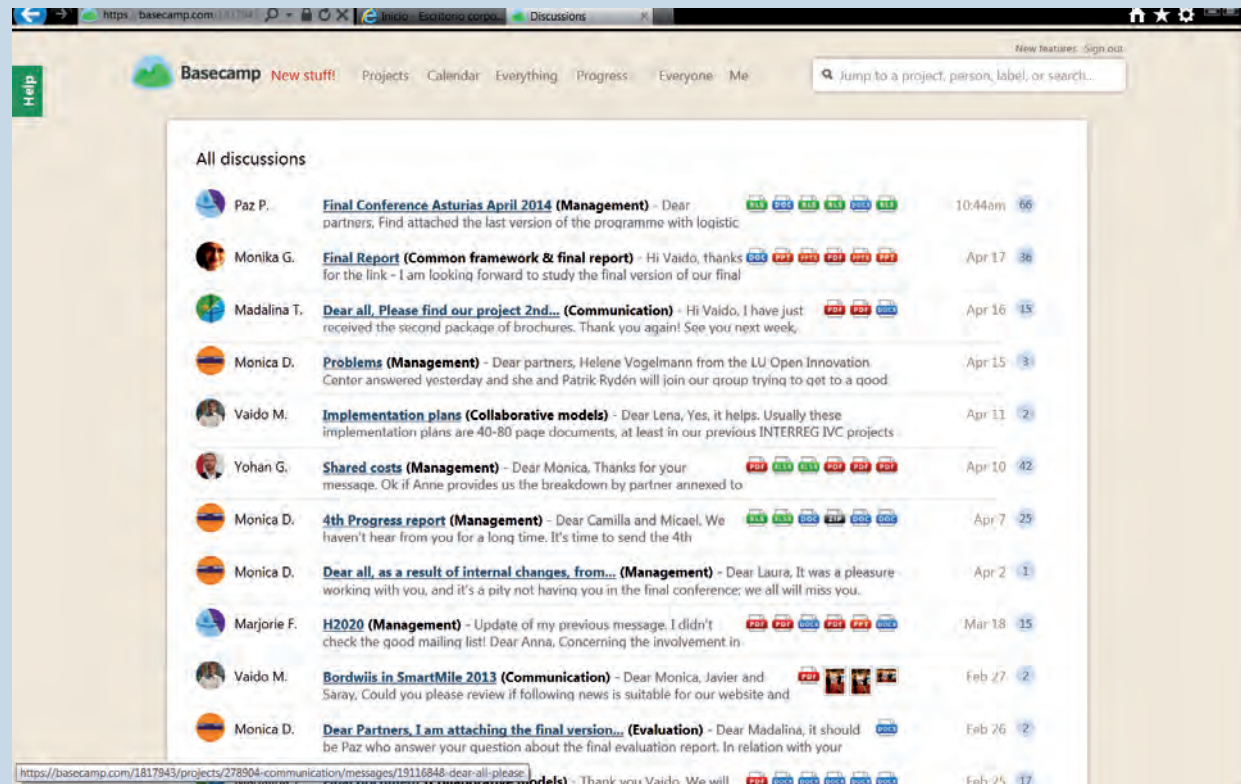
https://basecamp.com/1817943 Inicio Escritorio corpo... Discussions

New features Sign out

Help

Basecamp New stuff! Projects Calendar Everything Progress Everyone Me

Jump to a project, person, label, or search...

All discussions

Paz P. **Final Conference Asturias April 2014** **(Management)** - Dear partners, Find attached the last version of the programme with logistic XLS DOC XLS XLS DOCX XLS 10:44am 66

Monika G. **Final Report** **(Common framework & final report)** - Hi Vaido, thanks for the link - I am looking forward to study the final version of our final DOC PPT PPTX PDF PPTX PPT Apr 17 36

Madalina T. **Dear all, Please find our project 2nd...** **(Communication)** - Hi Vaido, I have just received the second package of brochures. Thank you again! See you next week, PDF PDF DOCX Apr 16 15

Monica D. **Problems** **(Management)** - Dear partners, Helene Vogelmann from the LU Open Innovation Center answered yesterday and she and Patrik Rydén will join our group trying to get to a good Apr 15 3

Vaido M. **Implementation plans** **(Collaborative models)** - Dear Lena, Yes, it helps. Usually these implementation plans are 40-80 page documents, at least in our previous INTERREG IVC projects Apr 11 2

Yohan G. **Shared costs** **(Management)** - Dear Monica, Thanks for your message. Ok if Anne provides us the breakdown by partner annexed to PDF XLS XLS PDF PDF PDF Apr 10 42

Monica D. **4th Progress report** **(Management)** - Dear Camilla and Micael, We haven't hear from you for a long time. It's time to send the 4th XLS XLS DOC ZIP DOC DOC Apr 7 25

Monica D. **Dear all, as a result of internal changes, from...** **(Management)** - Dear Laura, It was a pleasure working with you, and it's a pity not having you in the final conference; we all will miss you. Apr 2 1

Marjorie F. **H2020** **(Management)** - Update of my previous message. I didn't check the good mailing list! Dear Anna, Concerning the involvement in PDF PDF DOCX PDF PPT DOCX Mar 18 15

Vaido M. **Bordwiis in SmartMile 2013** **(Communication)** - Dear Monica, Javier and Saray, Could you please review if following news is suitable for our website and PDF Feb 27 2

Monica D. **Dear Partners, I am attaching the final version...** **(Evaluation)** - Dear Madalina, it should be Paz who answer your question about the final evaluation report. In relation with your DOCX Feb 26 2

https://basecamp.com/1817943/projects/278904-communication/messages/19116848-dear-all-please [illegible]odels) - Thank you Vaido. We will PDF DOCX DOCX DOCX DOCX DOCX Feb 25 17